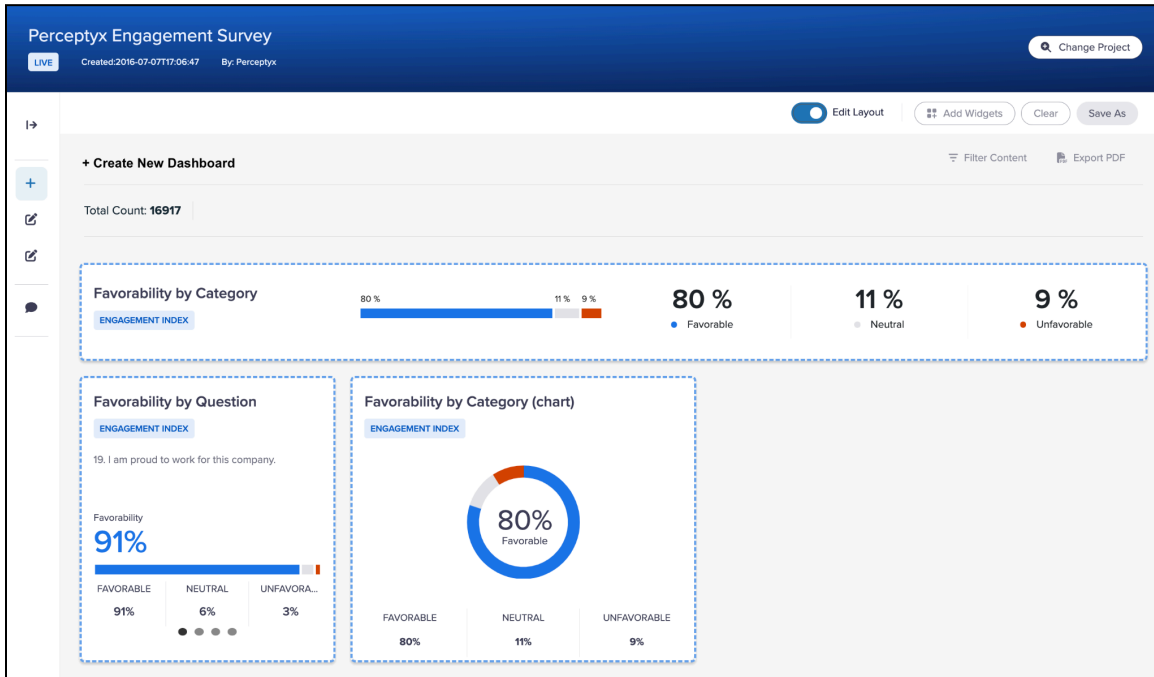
Perceptyx Engagement Survey

LIVE Created:2016-07-07T17:06:47 By: Perceptyx

Change Project

Edit Layout Add Widgets Clear Save As

+ Create New Dashboard

Filter Content Export PDF

Total Count: **16917**

Favorability by Category

ENGAGEMENT INDEX

80 % 11 % 9 %

80 %
Favorable

11 %
Neutral

9 %
Unfavorable

Favorability by Question

ENGAGEMENT INDEX

19. I am proud to work for this company.

Favorability
91%

| FAVORABLE | NEUTRAL | UNFAVORA... |
|---|---|---|
| 91% | 6% | 3% |

Favorability by Category (chart)

ENGAGEMENT INDEX

80%
Favorable

| FAVORABLE | NEUTRAL | UNFAVORABLE |
|---|---|---|
| 80% | 11% | 9% |